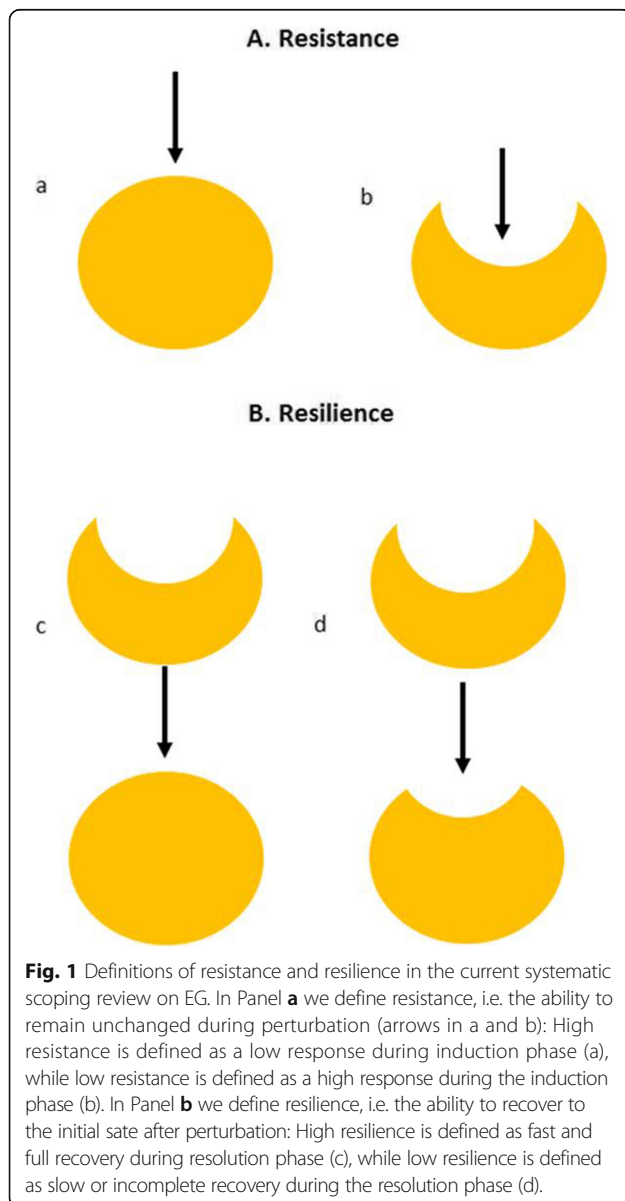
A. Resistance

a

b

B. Resilience

c

d

**Fig. 1** Definitions of resistance and resilience in the current systematic scoping review on EG. In Panel **a** we define resistance, i.e. the ability to remain unchanged during perturbation (arrows in a and b): High resistance is defined as a low response during induction phase (a), while low resistance is defined as a high response during the induction phase (b). In Panel **b** we define resilience, i.e. the ability to recover to the initial sate after perturbation: High resilience is defined as fast and full recovery during resolution phase (c), while low resilience is defined as slow or incomplete recovery during the resolution phase (d).